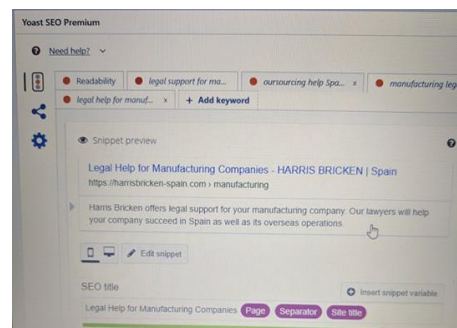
Yoast SEO Premium

Need help?

Readability
legal support for ma...
outsourcing help Spa... ×
manufacturing leg
legal help for manuf... ×
+ Add keyword

Snippet preview

Legal Help for Manufacturing Companies - HARRIS BRICKEN | Spain
https://harrisbricken-spain.com › manufacturing

Harris Bricken offers legal support for your manufacturing company. Our lawyers will help your company succeed in Spain as well as its overseas operations.

Edit snippet

SEO title
Insert snippet variable
Legal Help for Manufacturing Companies Page Separator Site title